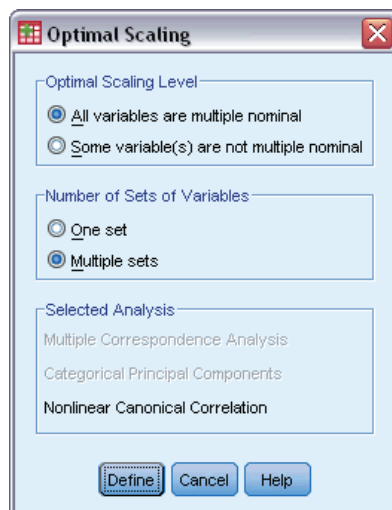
Optimal Scaling

Optimal Scaling Level

All variables are multiple nominal

Some variable(s) are not multiple nominal

Number of Sets of Variables

One set

Multiple sets

Selected Analysis

Multiple Correspondence Analysis

Categorical Principal Components

Nonlinear Canonical Correlation

Define Cancel Help